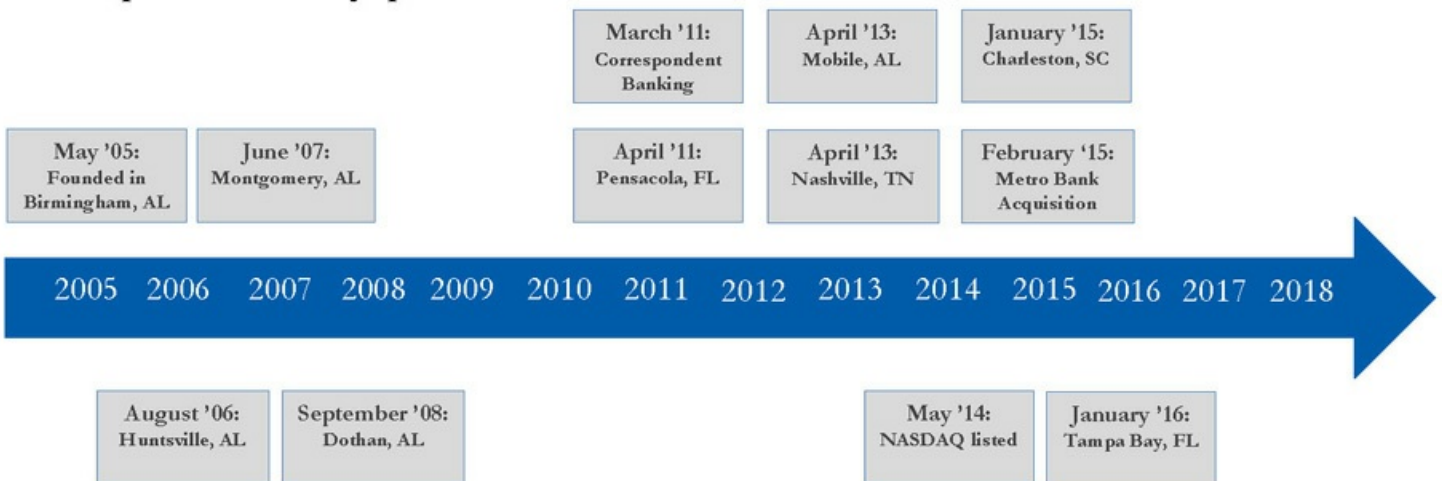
March '11:
Correspondent Banking

April '13:
Mobile, AL

January '15:
Charleston, SC

May '05:
Founded in Birmingham, AL

June '07:
Montgomery, AL

April '11:
Pensacola, FL

April '13:
Nashville, TN

February '15:
Metro Bank Acquisition

2005 2006 2007 2008 2009 2010 2011 2012 2013 2014 2015 2016 2017 2018

August '06:
Huntsville, AL

September '08:
Dothan, AL

May '14:
NASDAQ listed

January '16:
Tampa Bay, FL